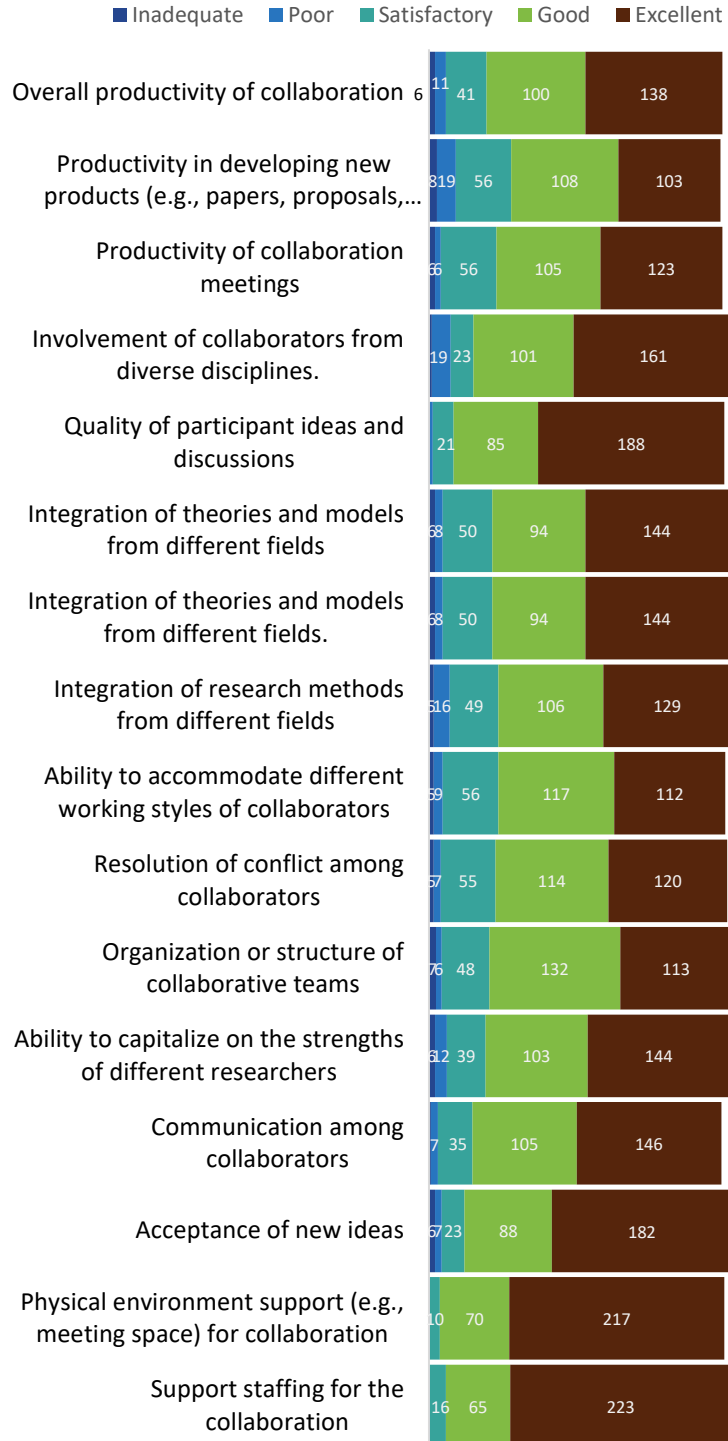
Inadequate Poor Satisfactory Good Excellent

Overall productivity of collaboration 6 11 41 100 138

Productivity in developing new products (e.g., papers, proposals,… 8 19 56 108 103

Productivity of collaboration meetings 6 6 56 105 123

Involvement of collaborators from diverse disciplines. 19 23 101 161

Quality of participant ideas and discussions 21 85 188

Integration of theories and models from different fields 6 8 50 94 144

Integration of theories and models from different fields. 6 8 50 94 144

Integration of research methods from different fields 5 16 49 106 129

Ability to accommodate different working styles of collaborators 5 9 56 117 112

Resolution of conflict among collaborators 5 7 55 114 120

Organization or structure of collaborative teams 7 6 48 132 113

Ability to capitalize on the strengths of different researchers 6 12 39 103 144

Communication among collaborators 7 35 105 146

Acceptance of new ideas 6 7 23 88 182

Physical environment support (e.g., meeting space) for collaboration 10 70 217

Support staffing for the collaboration 16 65 223